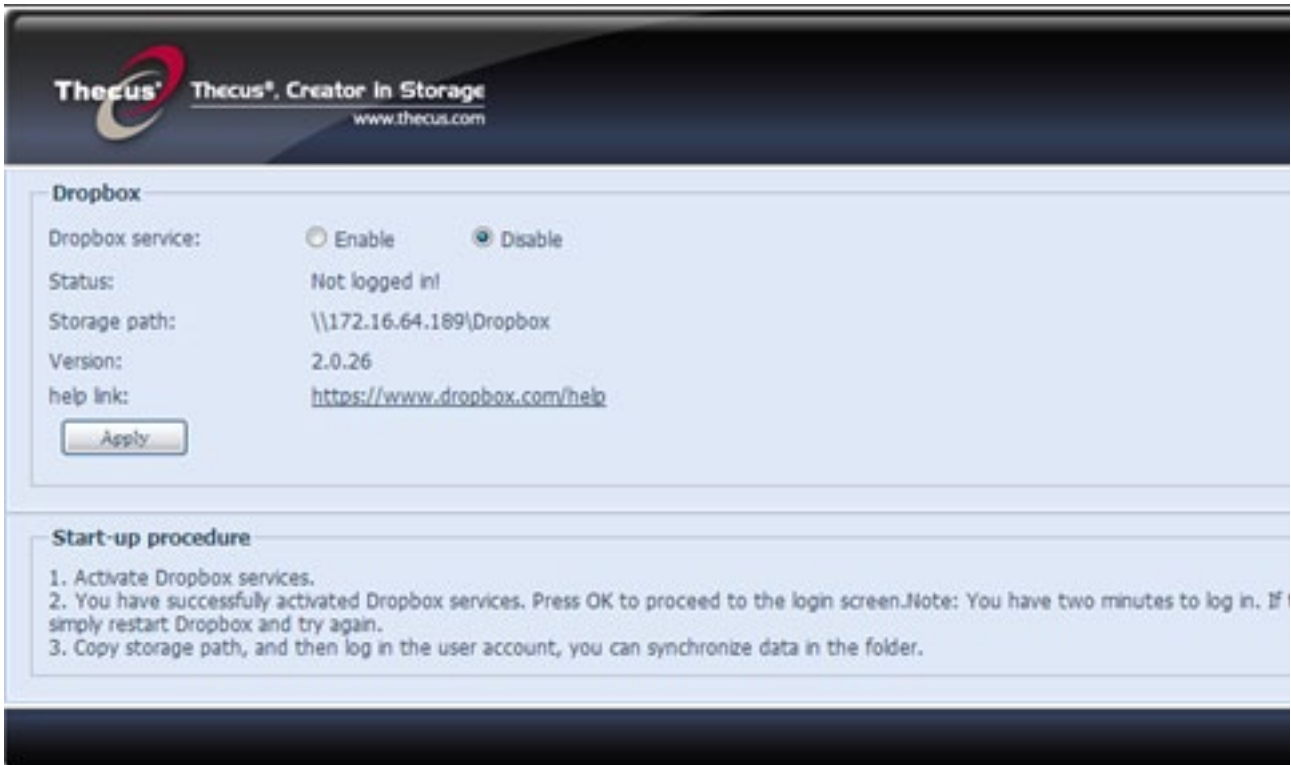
Thecus Thecus®, Creator in Storage
www.thecus.com

Dropbox

Dropbox service: Enable Disable

Status: Not logged in!

Storage path: \\172.16.64.189\Dropbox

Version: 2.0.26

help link: https://www.dropbox.com/help

Apply

Start-up procedure

1. Activate Dropbox services.
2. You have successfully activated Dropbox services. Press OK to proceed to the login screen.Note: You have two minutes to log in. If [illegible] simply restart Dropbox and try again.
3. Copy storage path, and then log in the user account, you can synchronize data in the folder.